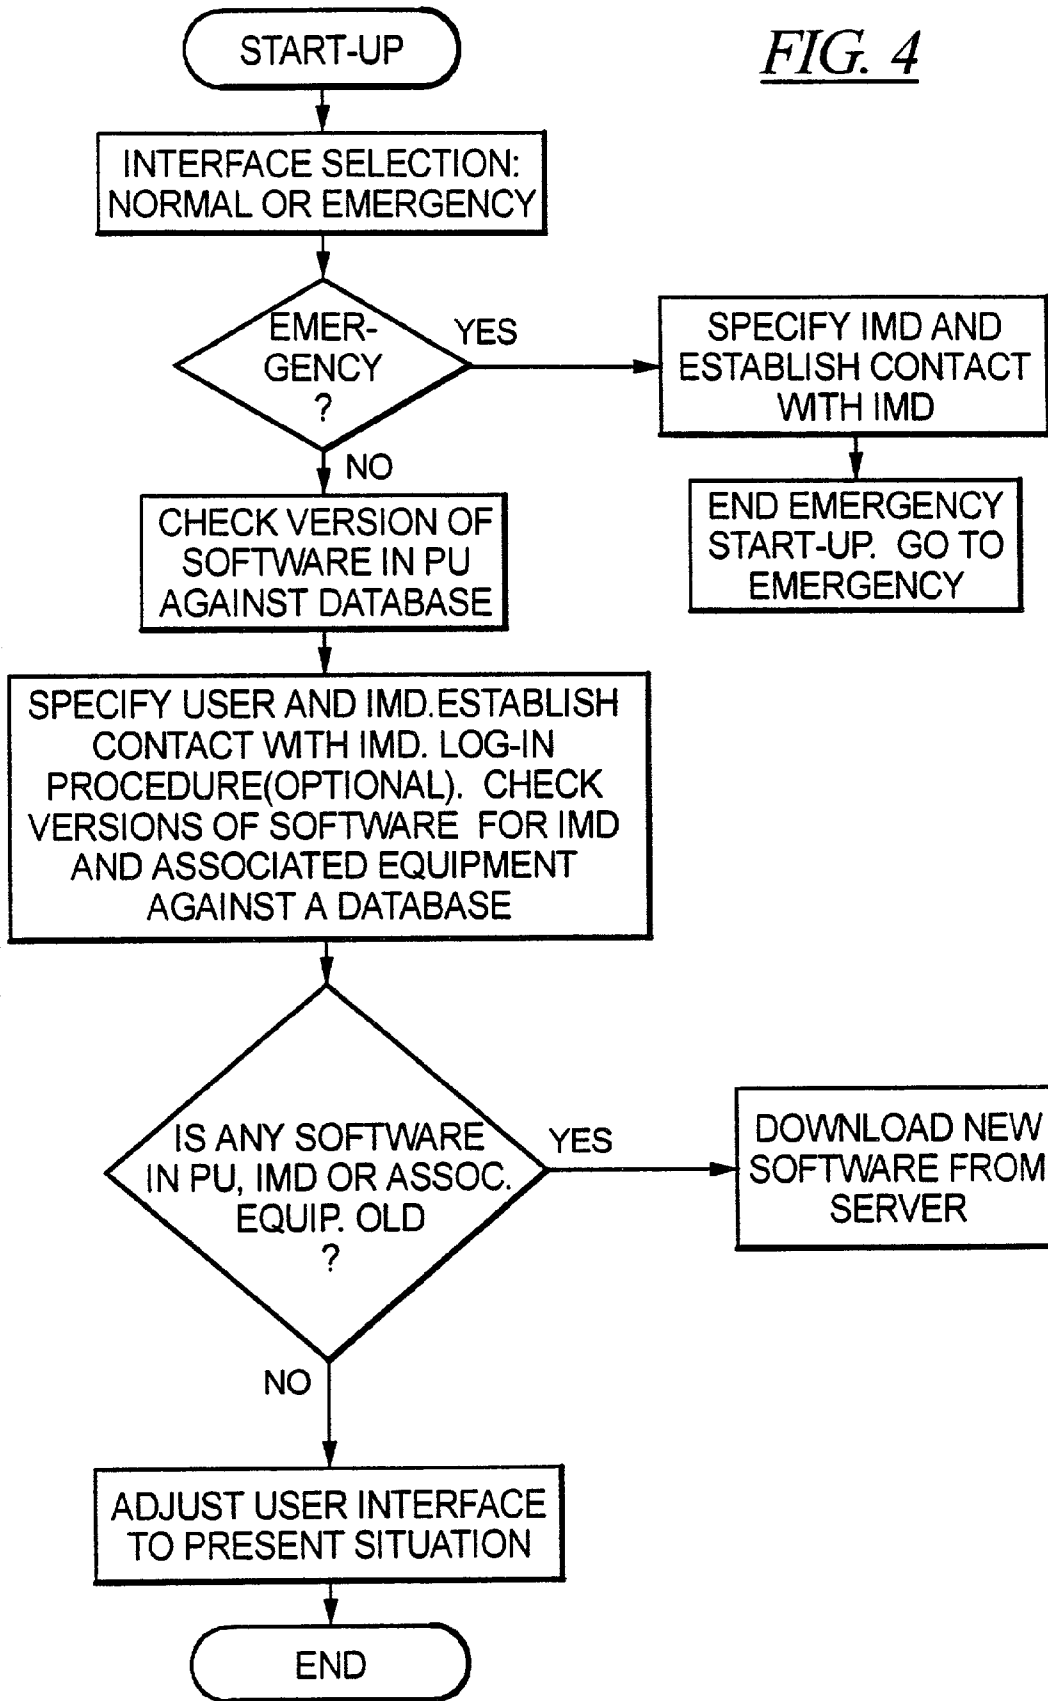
FIG. 4

START-UP

INTERFACE SELECTION: NORMAL OR EMERGENCY

EMER-GENCY ?

YES

SPECIFY IMD AND ESTABLISH CONTACT WITH IMD

END EMERGENCY START-UP. GO TO EMERGENCY

NO

CHECK VERSION OF SOFTWARE IN PU AGAINST DATABASE

SPECIFY USER AND IMD.ESTABLISH CONTACT WITH IMD. LOG-IN PROCEDURE(OPTIONAL). CHECK VERSIONS OF SOFTWARE FOR IMD AND ASSOCIATED EQUIPMENT AGAINST A DATABASE

IS ANY SOFTWARE IN PU, IMD OR ASSOC. EQUIP. OLD ?

YES

DOWNLOAD NEW SOFTWARE FROM SERVER

NO

ADJUST USER INTERFACE TO PRESENT SITUATION

END